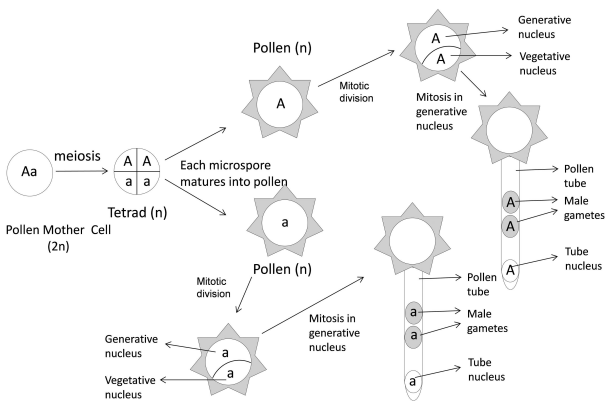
Aa

meiosis

Pollen Mother Cell (2n)

A A
a a

Tetrad (n)

Each microspore matures into pollen

Pollen (n)

A

Mitotic division

A
A

Generative nucleus

Vegetative nucleus

Mitosis in generative nucleus

Pollen tube

A

Male gametes

A

A

Tube nucleus

a

Pollen (n)

Mitotic division

a
a

Generative nucleus

Vegetative nucleus

Mitosis in generative nucleus

Pollen tube

a

Male gametes

a

a

Tube nucleus